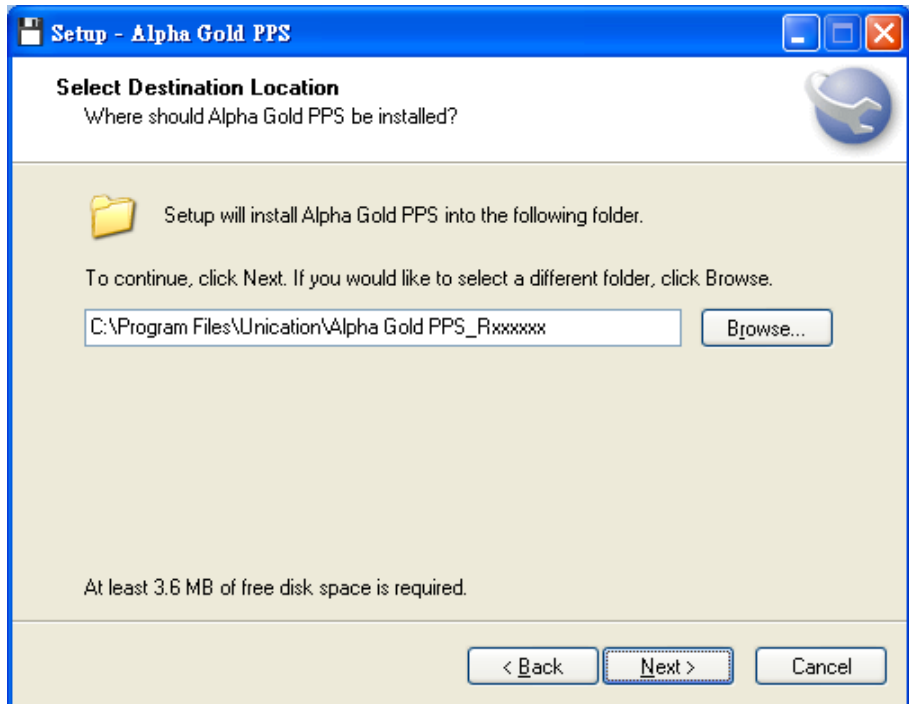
Setup - Alpha Gold PPS

Select Destination Location
Where should Alpha Gold PPS be installed?

Setup will install Alpha Gold PPS into the following folder.

To continue, click Next. If you would like to select a different folder, click Browse.

C:\Program Files\Unication\Alpha Gold PPS_Rxxxxxx

Browse...

At least 3.6 MB of free disk space is required.

< Back

Next >

Cancel